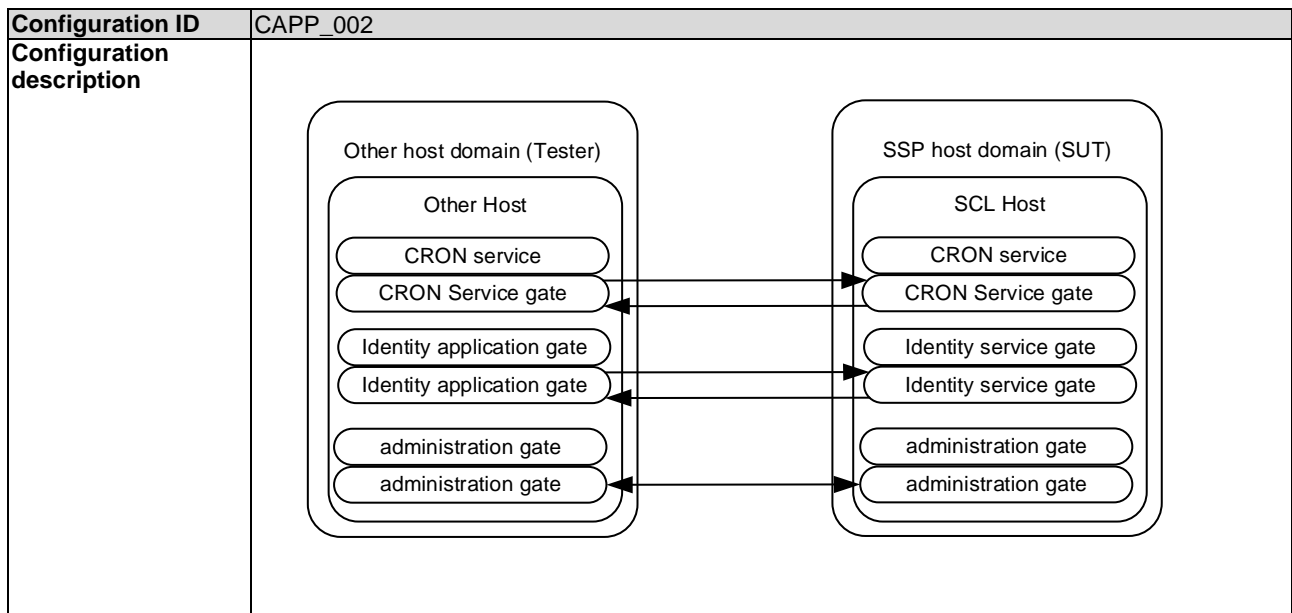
| Configuration ID | CAPP_002 |
|---|---|
| Configuration description | Other host domain (Tester) Other Host CRON service CRON Service gate Identity application gate Identity application gate administration gate administration gate SSP host domain (SUT) SCL Host CRON service CRON Service gate Identity service gate Identity service gate administration gate administration gate |